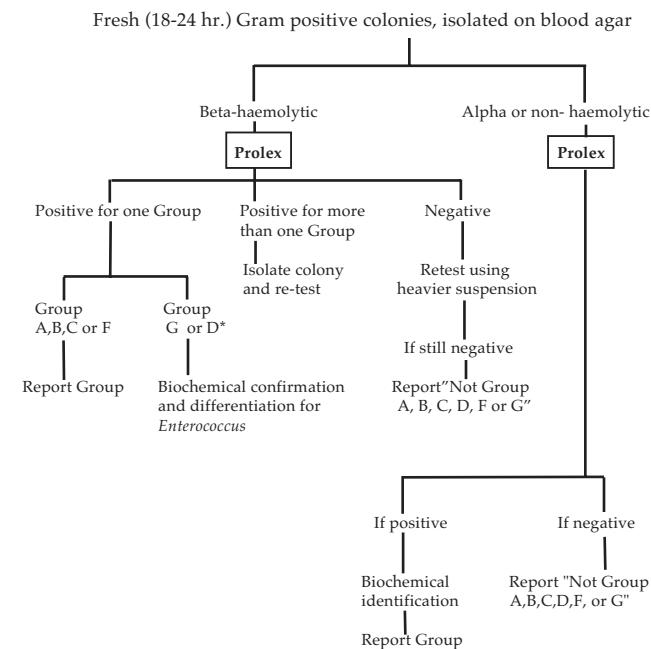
Fresh (18-24 hr.) Gram positive colonies, isolated on blood agar

Beta-haemolytic

Prolex

Alpha or non- haemolytic

Prolex

Positive for one Group

Positive for more than one Group

Negative

Isolate colony and re-test

Retest using heavier suspension

Group A,B,C or F

Group G or D*

If still negative

Report Group

Biochemical confirmation and differentiation for *Enterococcus*

Report"Not Group A, B, C, D, F or G"

If positive

If negative

Biochemical identification

Report "Not Group A,B,C,D,F, or G"

Report Group